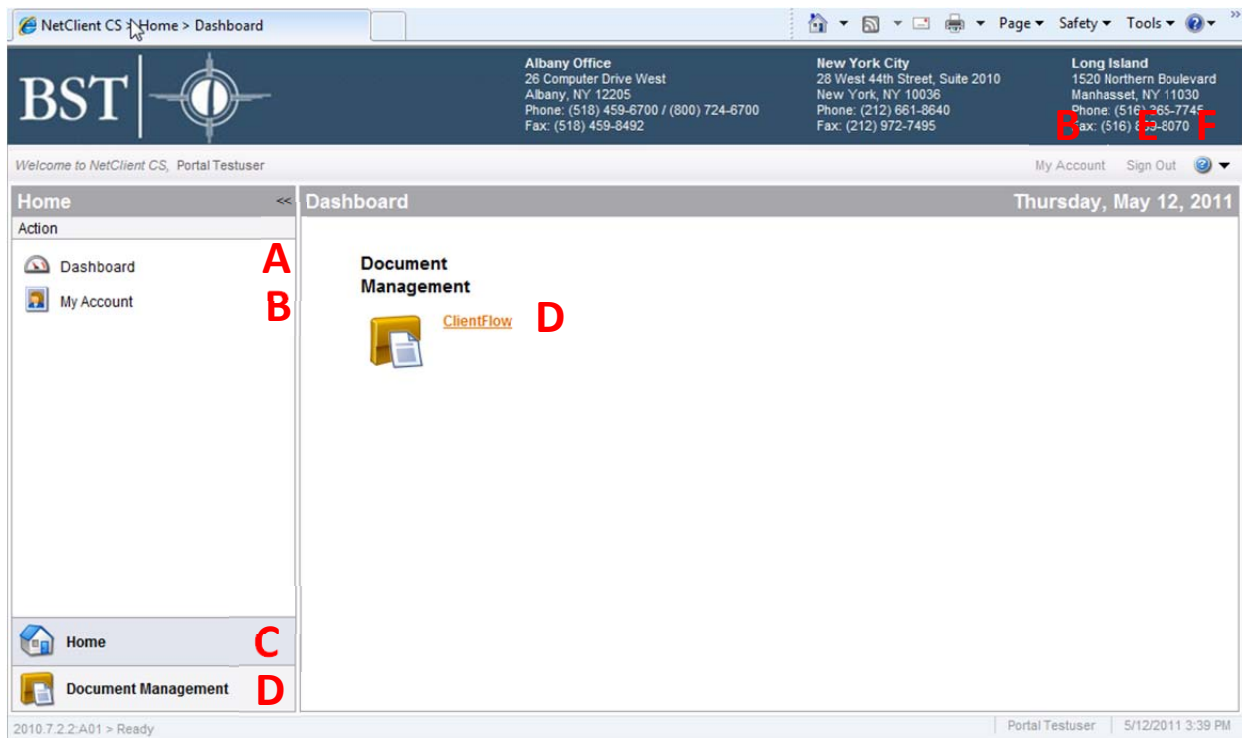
NetClient CS > Home > Dashboard

Page ▾ Safety ▾ Tools ▾

BST

Albany Office
26 Computer Drive West
Albany, NY 12205
Phone: (518) 459-6700 / (800) 724-6700
Fax: (518) 459-8492

New York City
28 West 44th Street, Suite 2010
New York, NY 10036
Phone: (212) 661-8640
Fax: (212) 972-7495

Long Island
1520 Northern Boulevard
Manhasset, NY 11030
Phone: (516) 365-7745
Fax: (516) 8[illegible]-8070

B E F

Welcome to NetClient CS, Portal Testuser

My Account Sign Out

Home <<

Action

Dashboard A

My Account B

Dashboard

Thursday, May 12, 2011

Document Management

ClientFlow D

Home C

Document Management D

2010.7.2.2:A01 > Ready

Portal Testuser 5/12/2011 3:39 PM